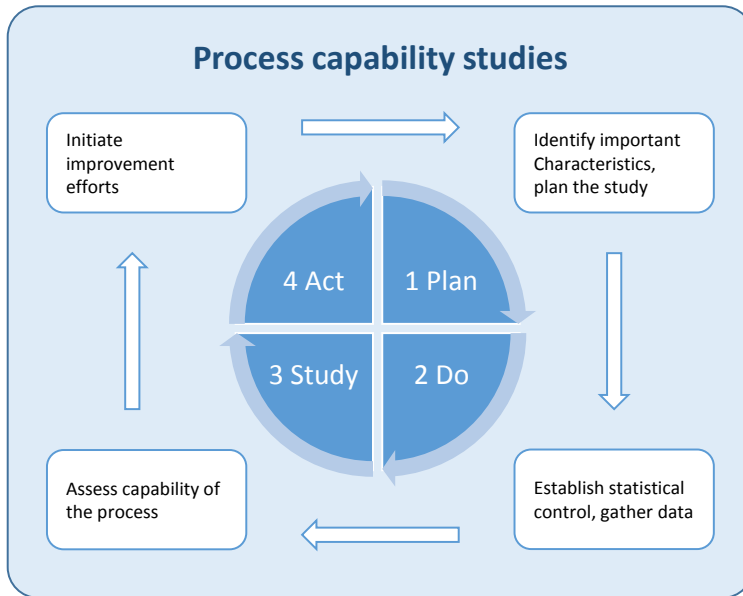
Process capability studies

Initiate improvement efforts

Identify important Characteristics, plan the study

4 Act

1 Plan

3 Study

2 Do

Assess capability of the process

Establish statistical control, gather data